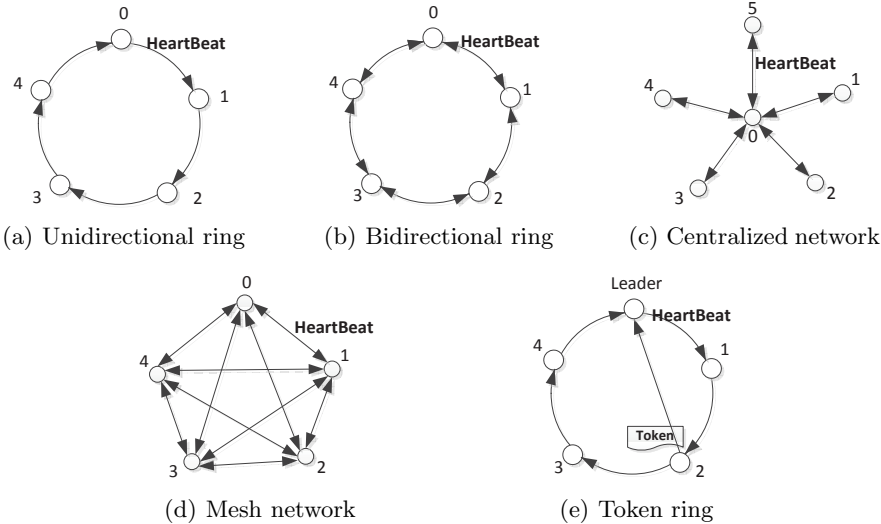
0
HeartBeat
1
2
3
4

(a) Unidirectional ring

0
HeartBeat
1
2
3
4

(b) Bidirectional ring

5
HeartBeat
1
4
0
3
2

(c) Centralized network

0
HeartBeat
1
4
3
2

(d) Mesh network

Leader
HeartBeat
1
4
Token
3
2

(e) Token ring